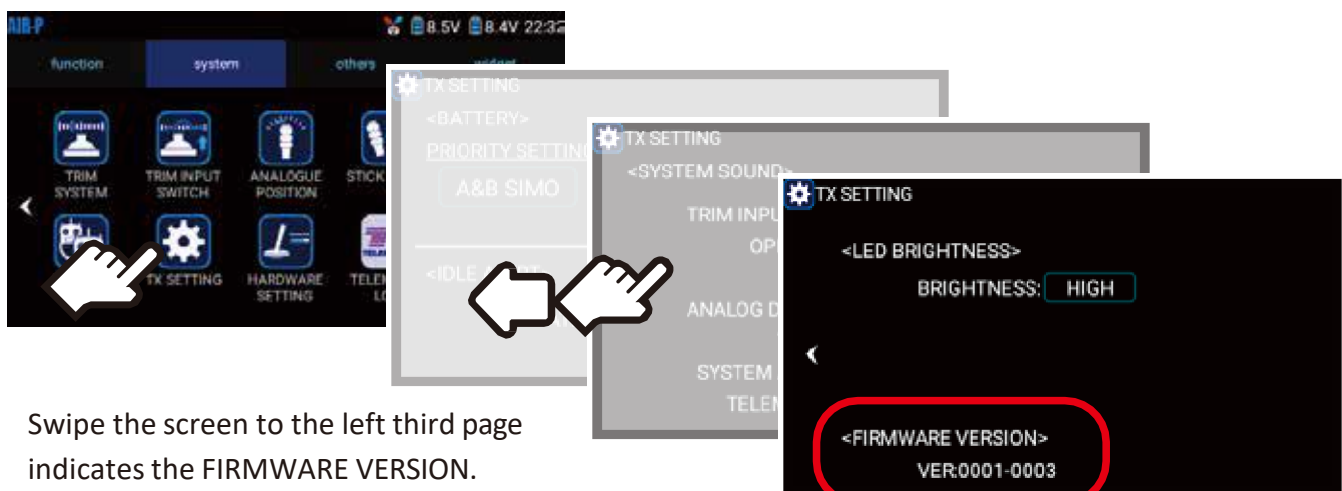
AIB-P
8.5V 8.4V 22:32
function
system
others
TRIM SYSTEM
TRIM INPUT SWITCH
ANALOGUE POSITION
STICK
TX SETTING
HARDWARE SETTING
TELE

TX SETTING
<BATTERY>
PRIORITY SETTING
A&B SIMO
<IDLE

TX SETTING
<SYSTEM SOUND>
TRIM INPU
OP
ANALOG D
SYSTEM
TELE

TX SETTING
<LED BRIGHTNESS>
BRIGHTNESS: HIGH
<FIRMWARE VERSION>
VER:0001-0003

Swipe the screen to the left third page indicates the FIRMWARE VERSION.